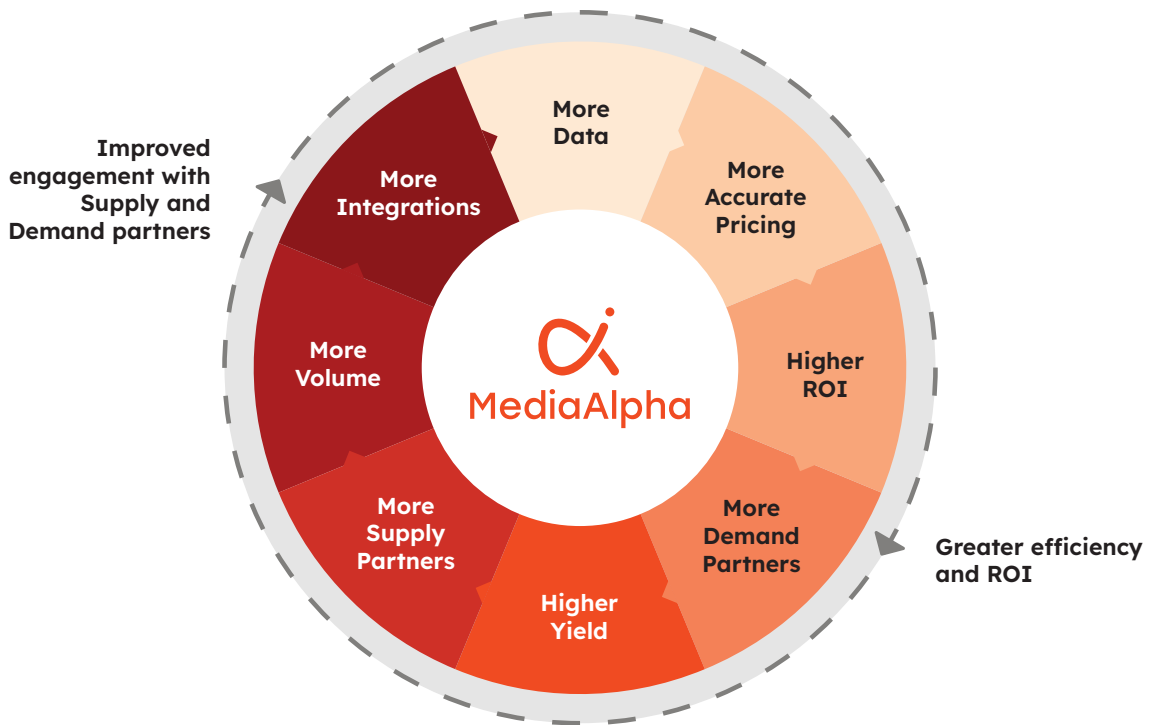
Improved engagement with Supply and Demand partners

More Data

More Accurate Pricing

Higher ROI

More Demand Partners

Higher Yield

More Supply Partners

More Volume

More Integrations

MediaAlpha

Greater efficiency and ROI